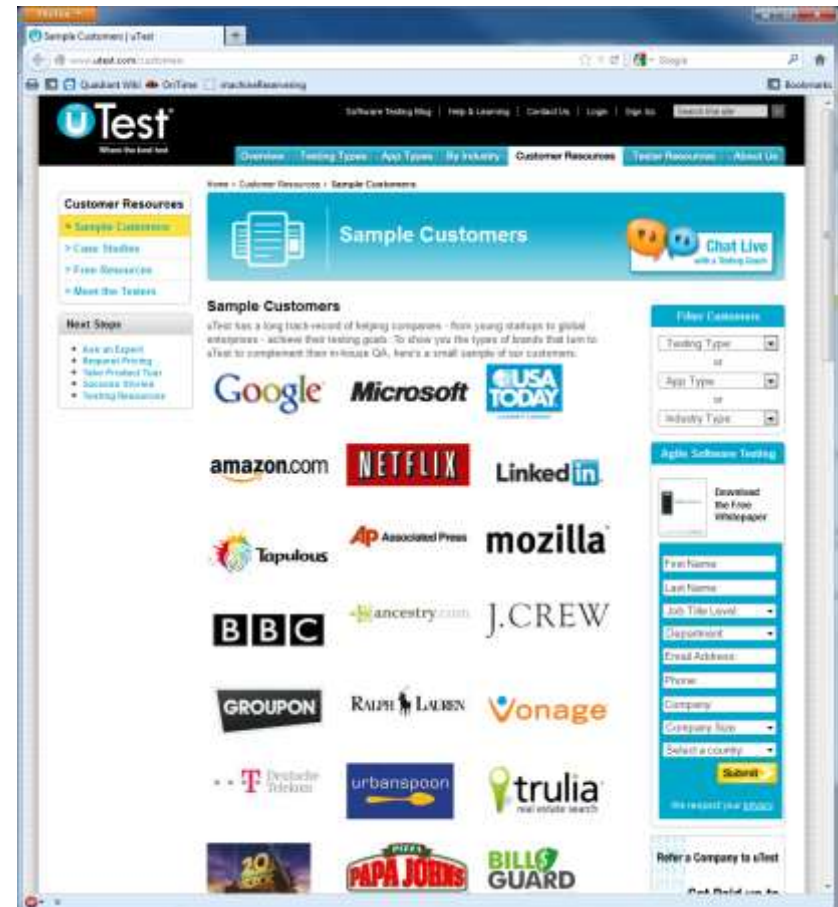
Firefox

Sample Customers | uTest

www.utest.com/customers

Google

Quadrant Wiki OnTime machineReasoning

Bookmarks

uTest
Where the best test

Software Testing Blog | Help & Learning | Contact Us | Login | Sign Up

Search this site

Overview Testing Types App Types By Industry Customer Resources Tester Resources About Us

Home › Customer Resources › Sample Customers

Customer Resources
› Sample Customers
› Case Studies
› Free Resources
› Meet the Testers

Next Steps
• Ask an Expert
• Request Pricing
• Take Product Tour
• Success Stories
• Testing Resources

Sample Customers

Chat Live
with a Testing Expert

Sample Customers
uTest has a long track-record of helping companies - from young startups to global enterprises - achieve their testing goals. To show you the types of brands that turn to uTest to complement their in-house QA, here's a small sample of our customers.

Google Microsoft USA TODAY

amazon.com NETFLIX LinkedIn

Tapulous AP Associated Press mozilla

BBC ancestry.com J.CREW

GROUPON RALPH LAUREN Vonage

T Deutsche Telekom urbanspoon trulia real estate search

20th Century Fox PAPA JOHNS BILLGUARD

Filter Customers
Testing Type
or
App Type
or
Industry Type

Agile Software Testing
Download the Free Whitepaper

First Name
Last Name
Job Title Level
Department
Email Address
Phone
Company
Company Size
Select a country
Submit
We respect your privacy

Refer a Company to uTest
Get Paid up to